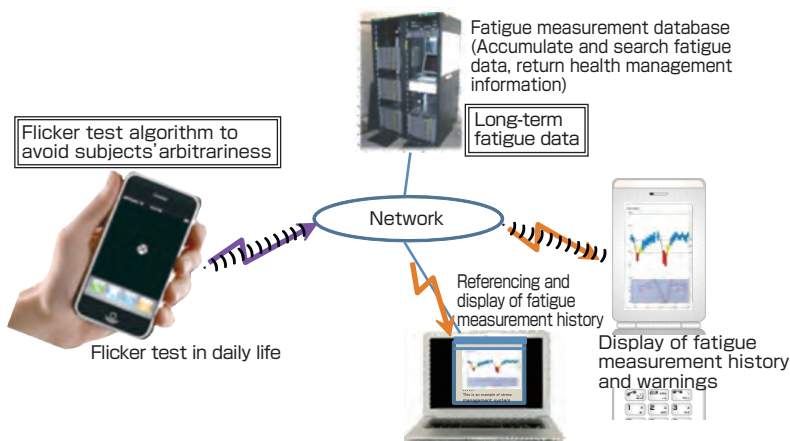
Fatigue measurement database (Accumulate and search fatigue data, return health management information)

Long-term fatigue data

Flicker test algorithm to avoid subjects'arbitrariness

Network

Referencing and display of fatigue measurement history

Flicker test in daily life

Display of fatigue measurement history and warnings

This is an example of stress management system